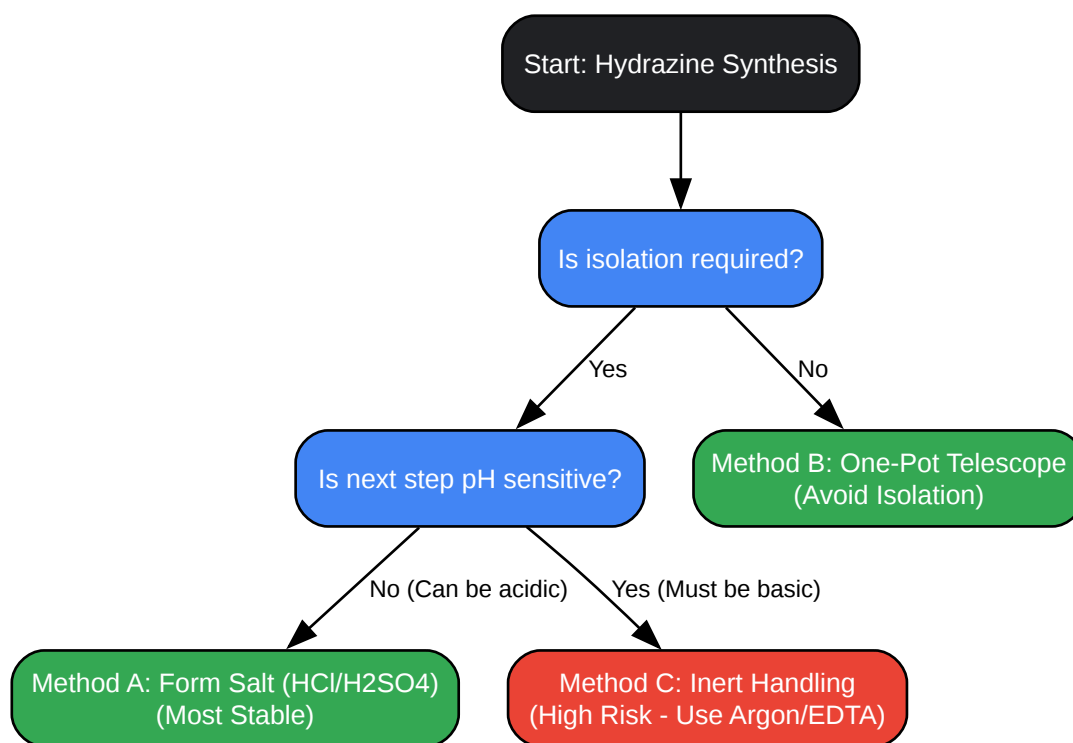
Start: Hydrazine Synthesis

Is isolation required?

Yes

No

Is next step pH sensitive?

Method B: One-Pot Telescope (Avoid Isolation)

No (Can be acidic)

Yes (Must be basic)

Method A: Form Salt (HCl/H2SO4) (Most Stable)

Method C: Inert Handling (High Risk - Use Argon/EDTA)